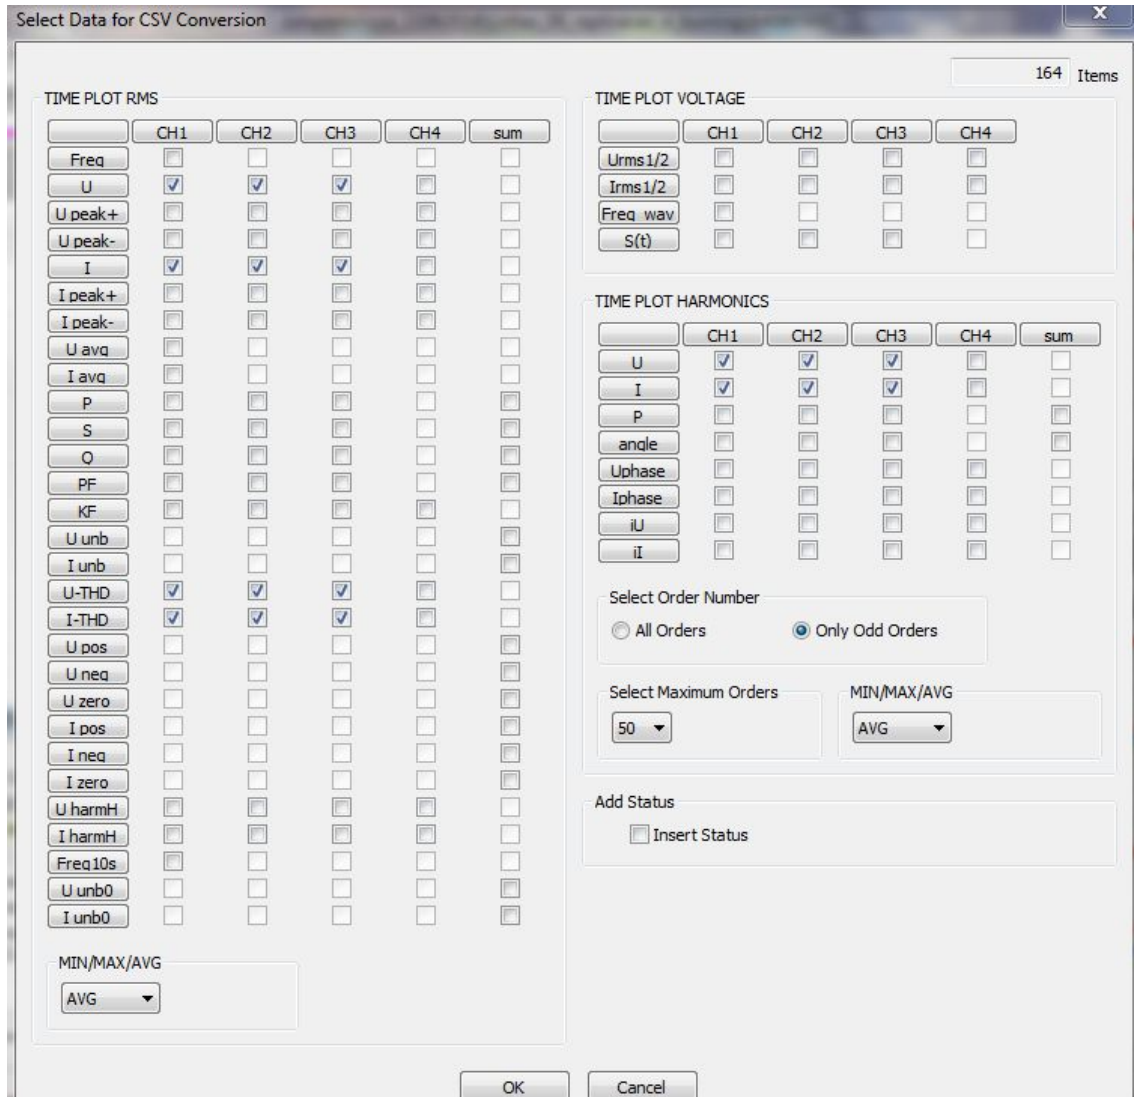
Select Data for CSV Conversion

164 Items

TIME PLOT RMS

| | CH1 | CH2 | CH3 | CH4 | sum |
|---|---|---|---|---|---|
| Freq | | | | | |
| U | | | | | |
| U peak+ | | | | | |
| U peak- | | | | | |
| I | | | | | |
| I peak+ | | | | | |
| I peak- | | | | | |
| U avg | | | | | |
| I avg | | | | | |
| P | | | | | |
| S | | | | | |
| Q | | | | | |
| PF | | | | | |
| KF | | | | | |
| U unb | | | | | |
| I unb | | | | | |
| U-THD | | | | | |
| I-THD | | | | | |
| U pos | | | | | |
| U neg | | | | | |
| U zero | | | | | |
| I pos | | | | | |
| I neg | | | | | |
| I zero | | | | | |
| U harmH | | | | | |
| I harmH | | | | | |
| Freq10s | | | | | |
| U unb0 | | | | | |
| I unb0 | | | | | |

MIN/MAX/AVG
AVG

TIME PLOT VOLTAGE

| | CH1 | CH2 | CH3 | CH4 |
|---|---|---|---|---|
| Urms1/2 | | | | |
| Irms1/2 | | | | |
| Freq wav | | | | |
| S(t) | | | | |

TIME PLOT HARMONICS

| | CH1 | CH2 | CH3 | CH4 | sum |
|---|---|---|---|---|---|
| U | | | | | |
| I | | | | | |
| P | | | | | |
| angle | | | | | |
| Uphase | | | | | |
| Iphase | | | | | |
| iU | | | | | |
| iI | | | | | |

Select Order Number
All Orders
Only Odd Orders

Select Maximum Orders
50

MIN/MAX/AVG
AVG

Add Status
Insert Status

OK
Cancel